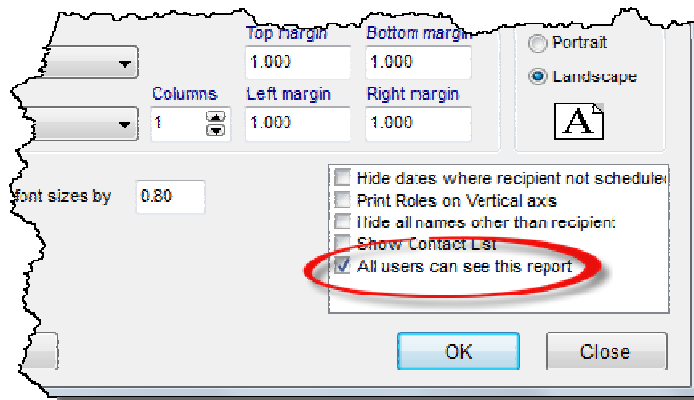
Top margin
Bottom margin
1.000
1.000
Portrait
Landscape
Columns
Left margin
Right margin
1
1.000
1.000
A
font sizes by
0.80
Hide dates where recipient not scheduled
Print Roles on Vertical axis
Hide all names other than recipient
Show Contact List
All users can see this report
OK
Close